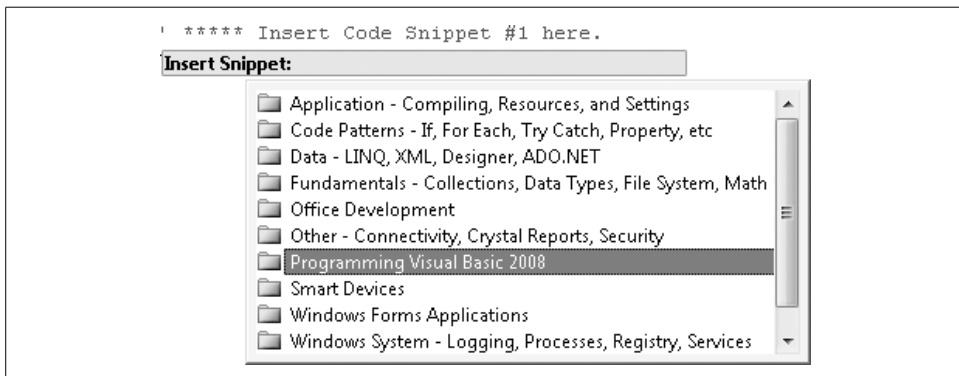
' ***** Insert Code Snippet #1 here.

Insert Snippet:

Application - Compiling, Resources, and Settings
Code Patterns - If, For Each, Try Catch, Property, etc
Data - LINQ, XML, Designer, ADO.NET
Fundamentals - Collections, Data Types, File System, Math
Office Development
Other - Connectivity, Crystal Reports, Security
Programming Visual Basic 2008
Smart Devices
Windows Forms Applications
Windows System - Logging, Processes, Registry, Services